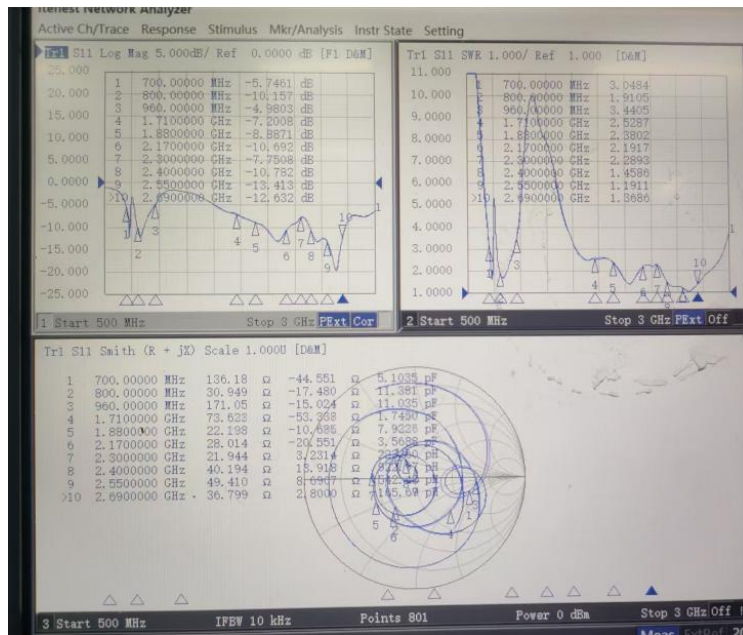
Network Analyzer
Active Ch/Trace Response Stimulus Mkr/Analysis Instr State Setting

Tr1 S11 Log Mag 5.000dB/ Ref 0.0000 dB [F1 D&M]

25.000
20.000
15.000
10.000
5.0000
0.0000
-5.0000
-10.000
-15.000
-20.000
-25.000

| | | | | |
|---|---|---|---|---|
| 1 | 700.00000 | MHz | -5.7461 | dB |
| 2 | 800.00000 | MHz | -10.157 | dB |
| 3 | 960.00000 | MHz | -4.9803 | dB |
| 4 | 1.7100000 | GHz | -7.2008 | dB |
| 5 | 1.8800000 | GHz | -8.8871 | dB |
| 6 | 2.1700000 | GHz | -10.692 | dB |
| 7 | 2.3000000 | GHz | -7.7508 | dB |
| 8 | 2.4000000 | GHz | -10.782 | dB |
| 9 | 2.5500000 | GHz | -13.413 | dB |
| >10 | 2.6900000 | GHz | -12.632 | dB |

1 Start 500 MHz Stop 3 GHz PExt Cor

Tr1 S11 SWR 1.000/ Ref 1.000 [D&M]

11.000
10.000
9.0000
8.0000
7.0000
6.0000
5.0000
4.0000
3.0000
2.0000
1.0000

| | | | |
|---|---|---|---|
| 1 | 700.00000 | MHz | 3.0484 |
| 2 | 800.00000 | MHz | 1.9105 |
| 3 | 960.00000 | MHz | 3.4405 |
| 4 | 1.7100000 | GHz | 2.5287 |
| 5 | 1.8800000 | GHz | 2.3802 |
| 6 | 2.1700000 | GHz | 2.1917 |
| 7 | 2.3000000 | GHz | 2.2893 |
| 8 | 2.4000000 | GHz | 1.4586 |
| 9 | 2.5500000 | GHz | 1.1911 |
| >10 | 2.6900000 | GHz | 1.3686 |

2 Start 500 MHz Stop 3 GHz PExt Off

Tr1 S11 Smith (R + jX) Scale 1.000U [D&M]

| | | | | | | | |
|---|---|---|---|---|---|---|---|
| 1 | 700.00000 | MHz | 136.18 | Ω | -44.551 | Ω | 5.1035 pF |
| 2 | 800.00000 | MHz | 30.949 | Ω | -17.480 | Ω | 11.381 pF |
| 3 | 960.00000 | MHz | 171.05 | Ω | -15.024 | Ω | 11.035 pF |
| 4 | 1.7100000 | GHz | 73.623 | Ω | -53.368 | Ω | 1.7450 pF |
| 5 | 1.8800000 | GHz | 22.198 | Ω | -10.685 | Ω | 7.9228 pF |
| 6 | 2.1700000 | GHz | 28.014 | Ω | -20.551 | Ω | 3.5688 pF |
| 7 | 2.3000000 | GHz | 21.944 | Ω | 3.2314 | Ω | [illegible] pH |
| 8 | 2.4000000 | GHz | 40.194 | Ω | 15.918 | Ω | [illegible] pH |
| 9 | 2.5500000 | GHz | 49.410 | Ω | 8.6967 | Ω | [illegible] pH |
| >10 | 2.6900000 | GHz | 36.799 | Ω | 2.8000 | Ω | 165.59 pH |

3 Start 500 MHz IFBW 10 kHz Points 801 Power 0 dBm Stop 3 GHz Off